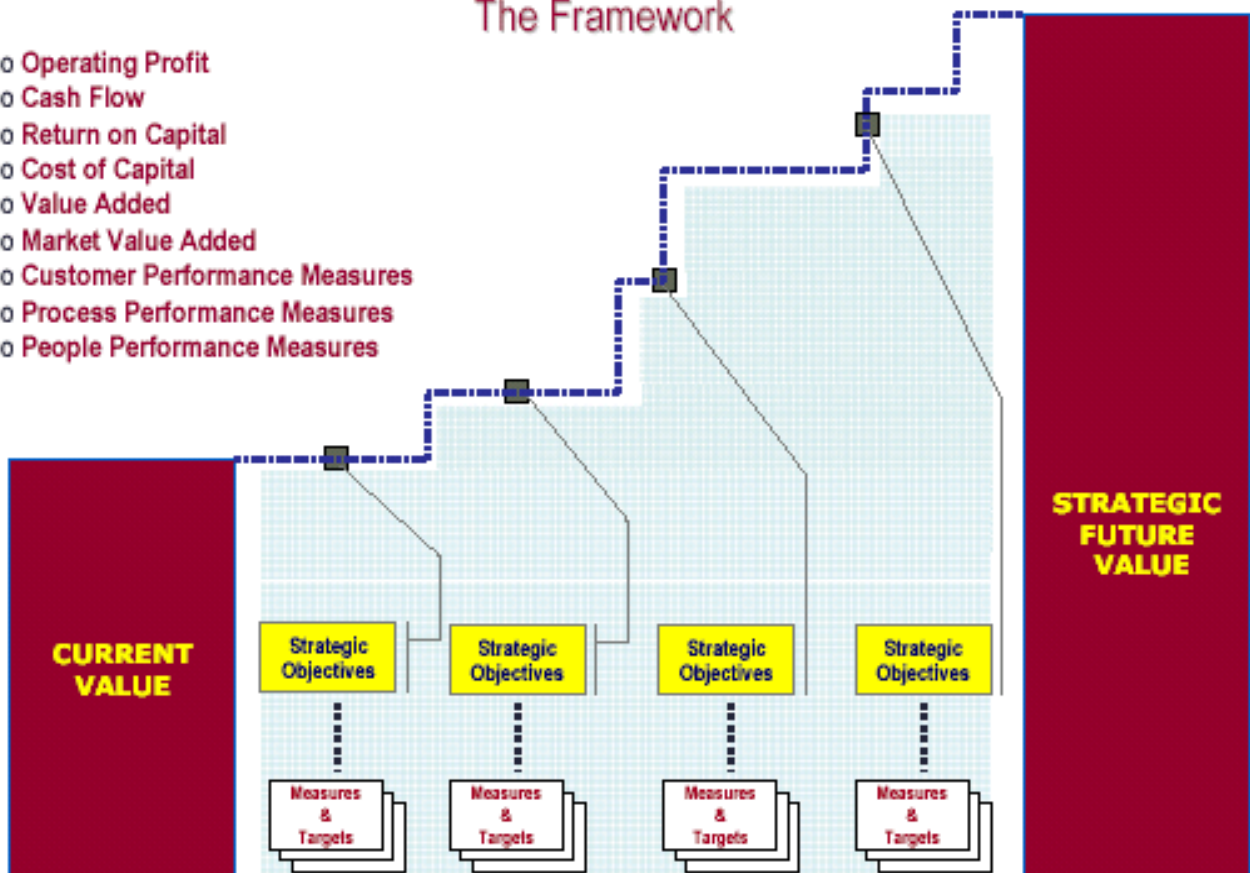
The Framework

o Operating Profit
o Cash Flow
o Return on Capital
o Cost of Capital
o Value Added
o Market Value Added
o Customer Performance Measures
o Process Performance Measures
o People Performance Measures

CURRENT VALUE

STRATEGIC FUTURE VALUE

Strategic Objectives

Strategic Objectives

Strategic Objectives

Strategic Objectives

Measures & Targets

Measures & Targets

Measures & Targets

Measures & Targets